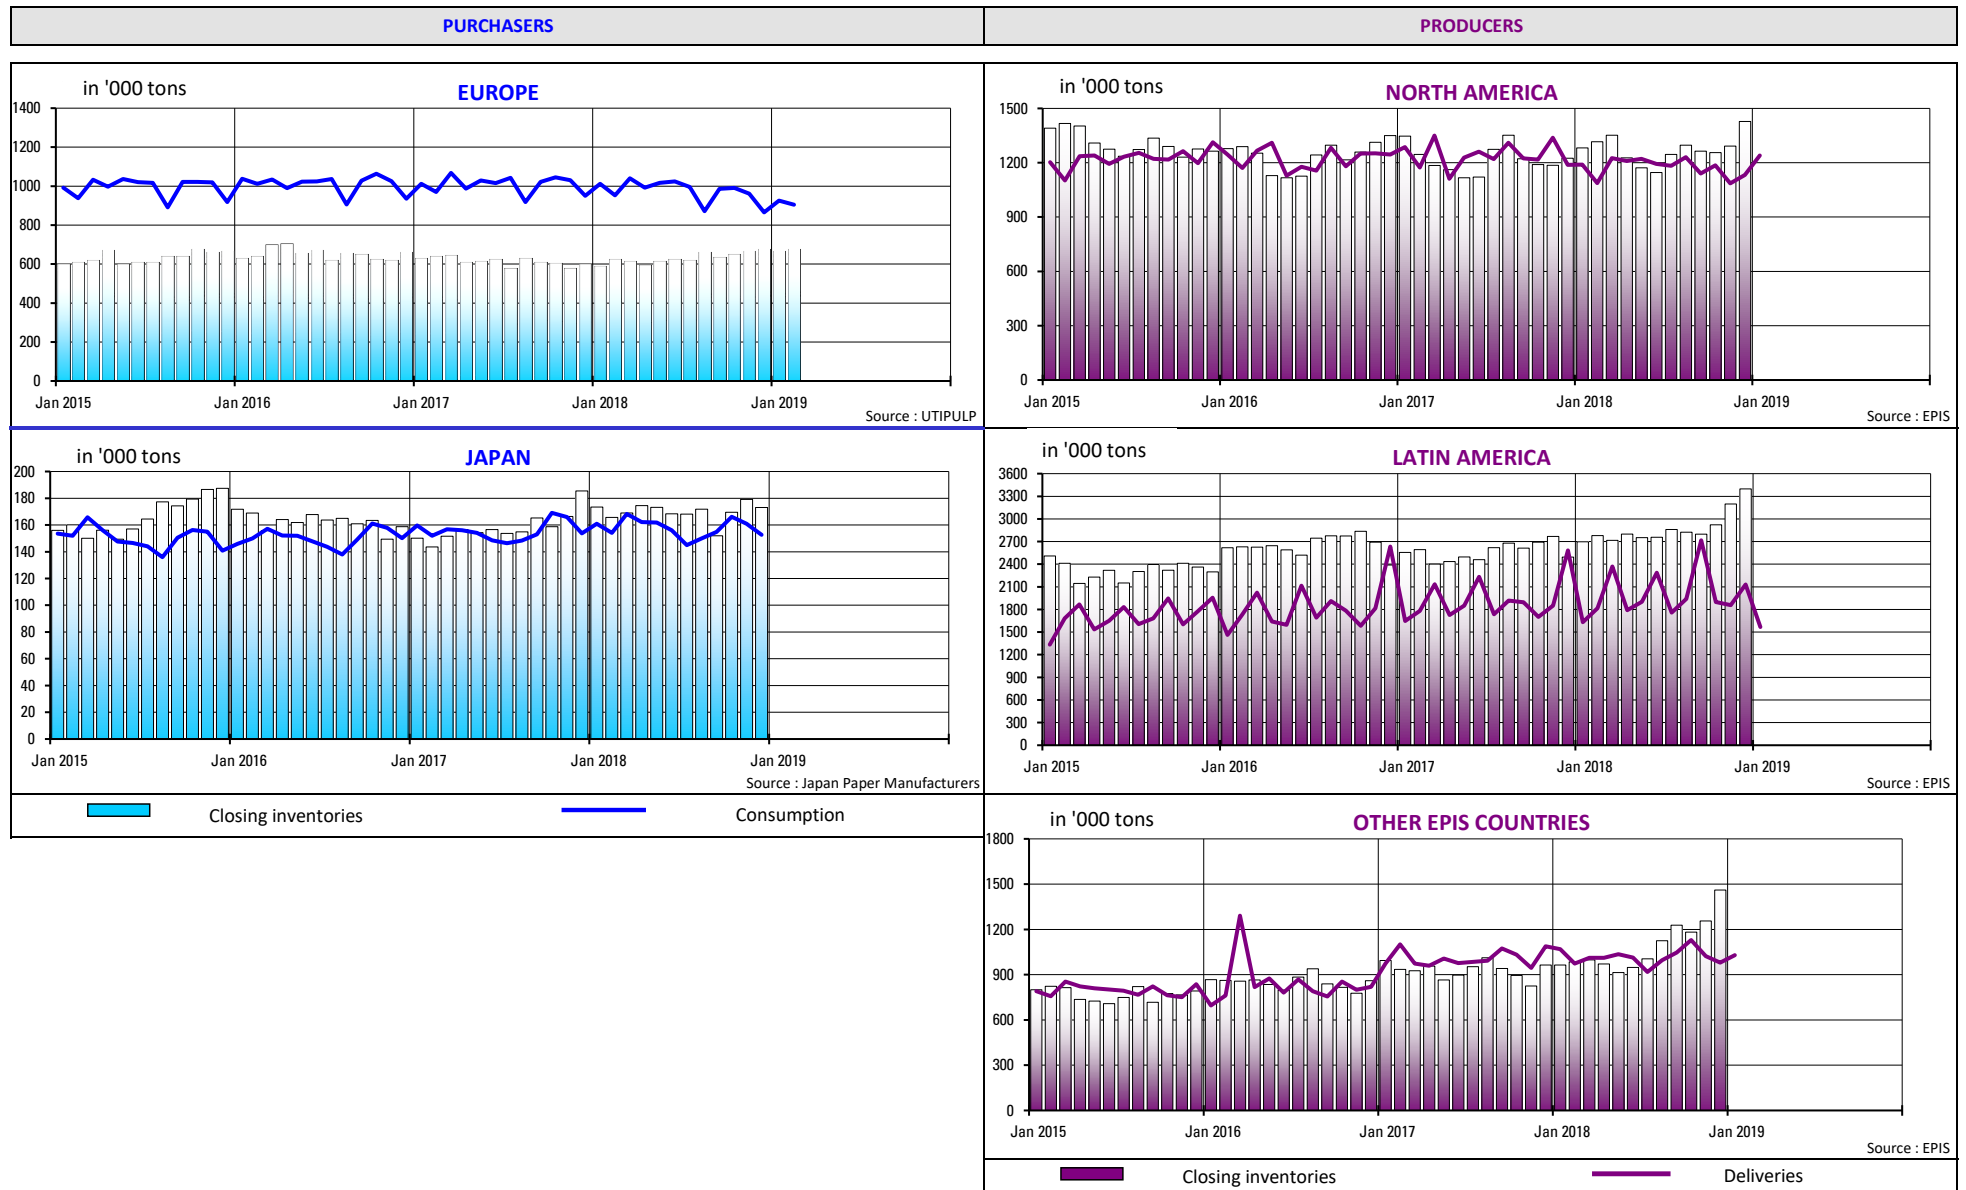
PURCHASERS

PRODUCERS

in '000 tons

EUROPE

1400
1200
1000
800
600
400
200
0

Jan 2015 Jan 2016 Jan 2017 Jan 2018 Jan 2019

Source : UTIPULP

in '000 tons

NORTH AMERICA

1500
1200
900
600
300
0

Jan 2015 Jan 2016 Jan 2017 Jan 2018 Jan 2019

Source : EPIS

in '000 tons

JAPAN

200
180
160
140
120
100
80
60
40
20
0

Jan 2015 Jan 2016 Jan 2017 Jan 2018 Jan 2019

Source : Japan Paper Manufacturers

in '000 tons

LATIN AMERICA

3600
3300
3000
2700
2400
2100
1800
1500
1200
900
600
300
0

Jan 2015 Jan 2016 Jan 2017 Jan 2018 Jan 2019

Source : EPIS

Closing inventories Consumption

in '000 tons

OTHER EPIS COUNTRIES

1800
1500
1200
900
600
300
0

Jan 2015 Jan 2016 Jan 2017 Jan 2018 Jan 2019

Source : EPIS

Closing inventories Deliveries